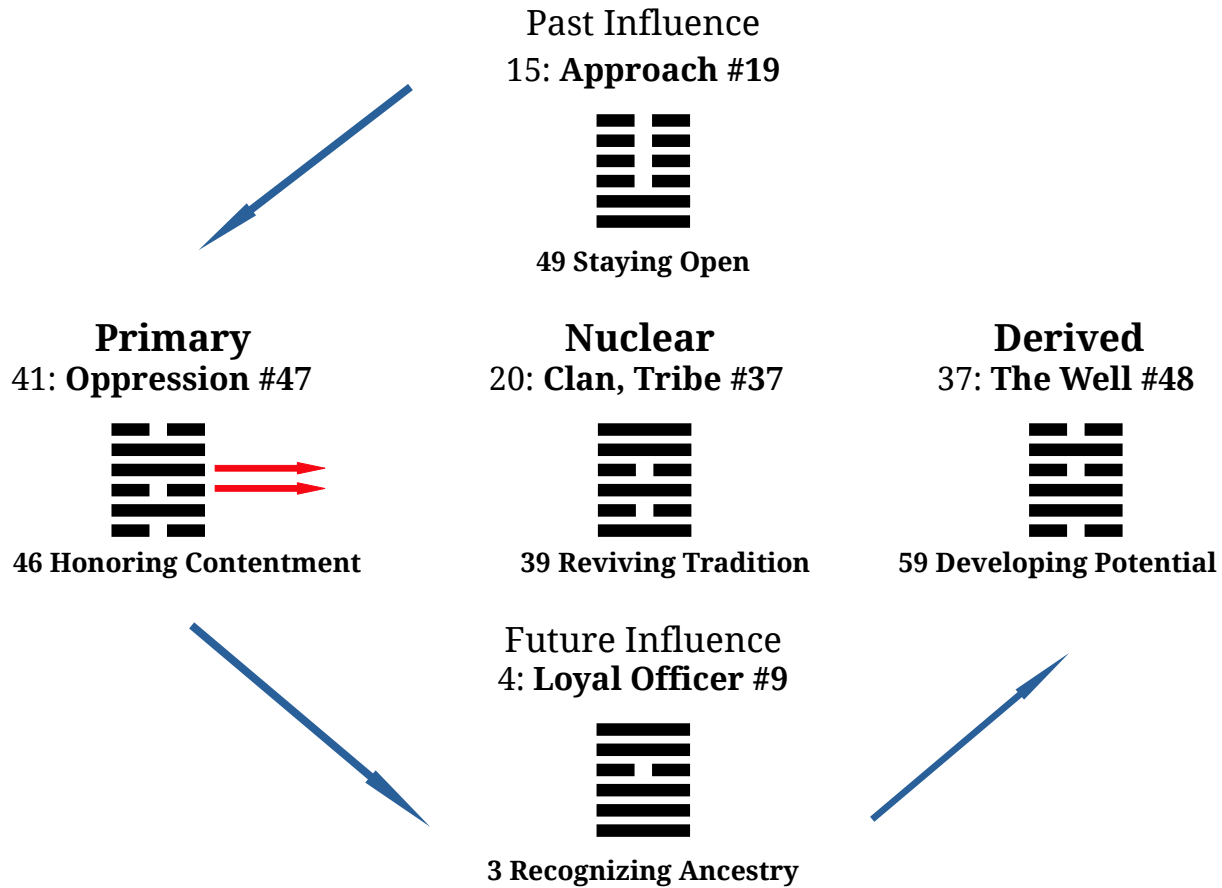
Past Influence
15: **Approach #19**

49 Staying Open

**Primary**
41: **Oppression #47**

46 Honoring Contentment

**Nuclear**
20: **Clan, Tribe #37**

39 Reviving Tradition

**Derived**
37: **The Well #48**

59 Developing Potential

Future Influence
4: **Loyal Officer #9**

3 Recognizing Ancestry